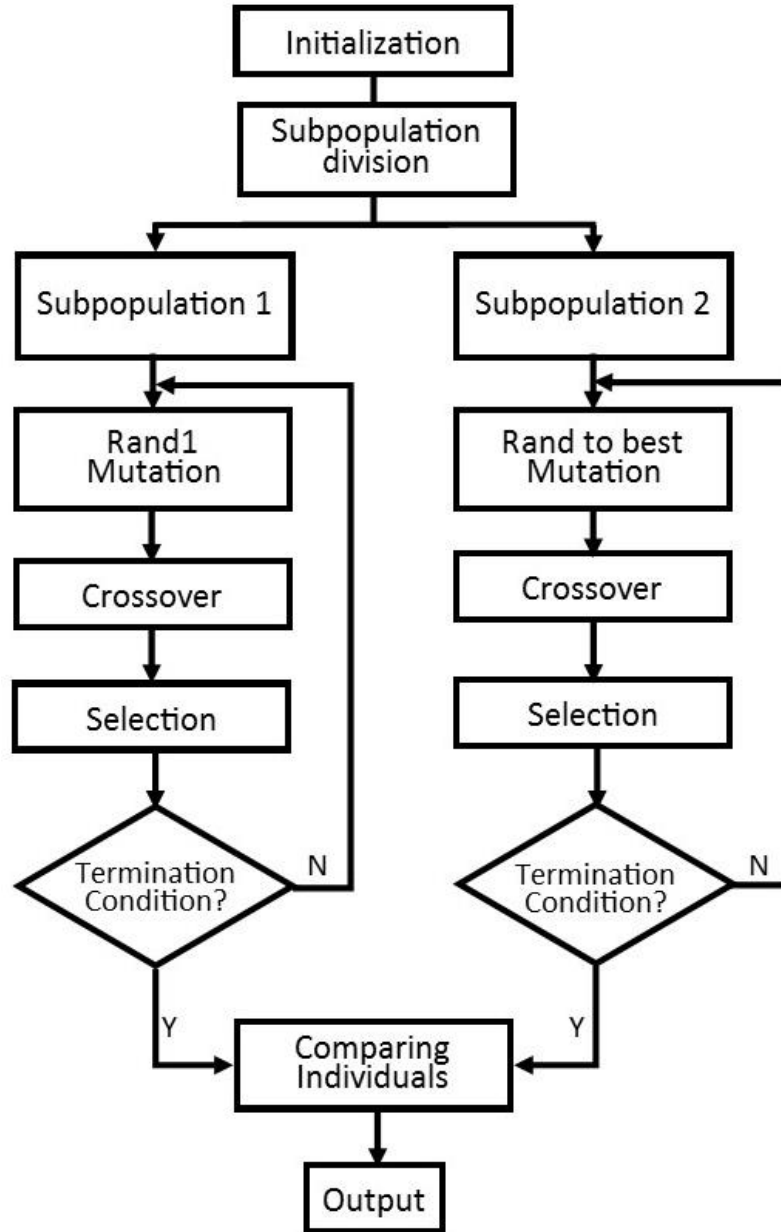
Initialization

Subpopulation division

Subpopulation 1

Subpopulation 2

Rand1 Mutation

Rand to best Mutation

Crossover

Crossover

Selection

Selection

Termination Condition?

N

Termination Condition?

N

Y

Y

Comparing Individuals

Output